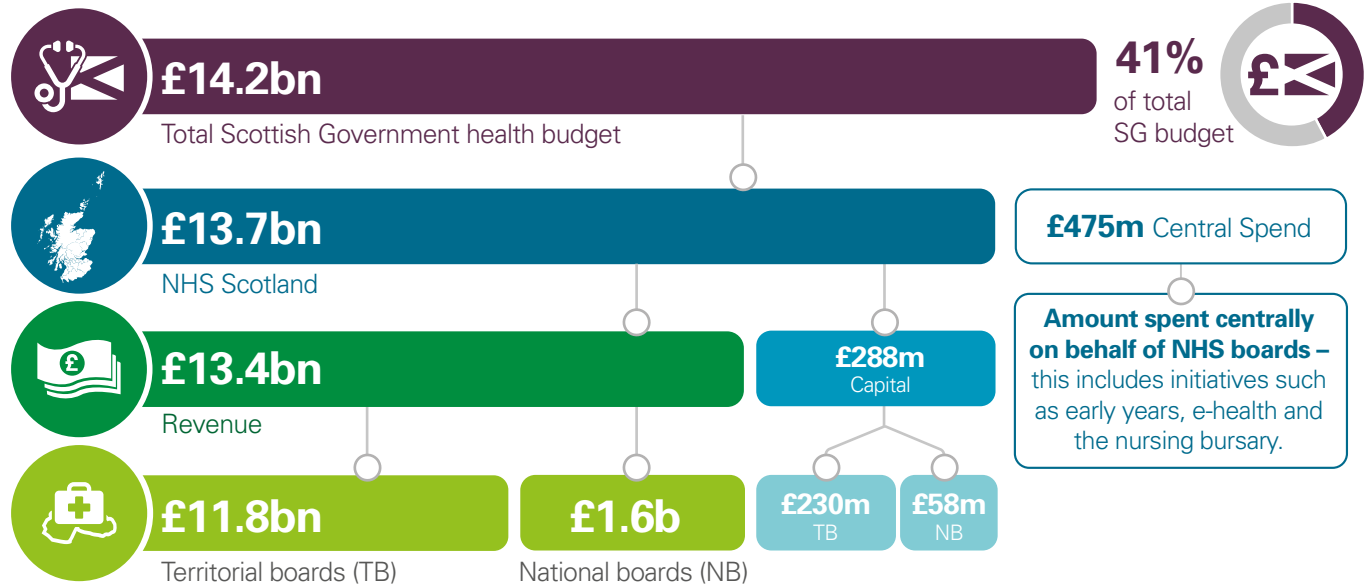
£14.2bn

Total Scottish Government health budget

41%
of total SG budget

£13.7bn

NHS Scotland

£475m Central Spend

Amount spent centrally on behalf of NHS boards – this includes initiatives such as early years, e-health and the nursing bursary.

£13.4bn

Revenue

£288m
Capital

£11.8bn

Territorial boards (TB)

£1.6b

National boards (NB)

£230m
TB

£58m
NB